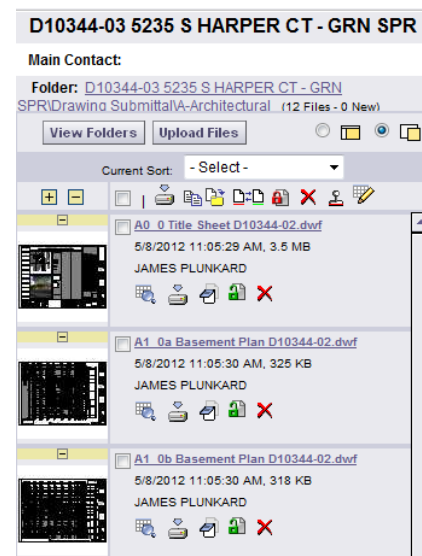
D10344-03 5235 S HARPER CT - GRN SPR

Main Contact:

Folder: D10344-03 5235 S HARPER CT - GRN SPR\Drawing Submittal\A-Architectural (12 Files - 0 New)

View Folders Upload Files

Current Sort: - Select -

A0_0 Title Sheet D10344-02.dwf
5/8/2012 11:05:29 AM, 3.5 MB
JAMES PLUNKARD

A1_0a Basement Plan D10344-02.dwf
5/8/2012 11:05:30 AM, 325 KB
JAMES PLUNKARD

A1_0b Basement Plan D10344-02.dwf
5/8/2012 11:05:30 AM, 318 KB
JAMES PLUNKARD